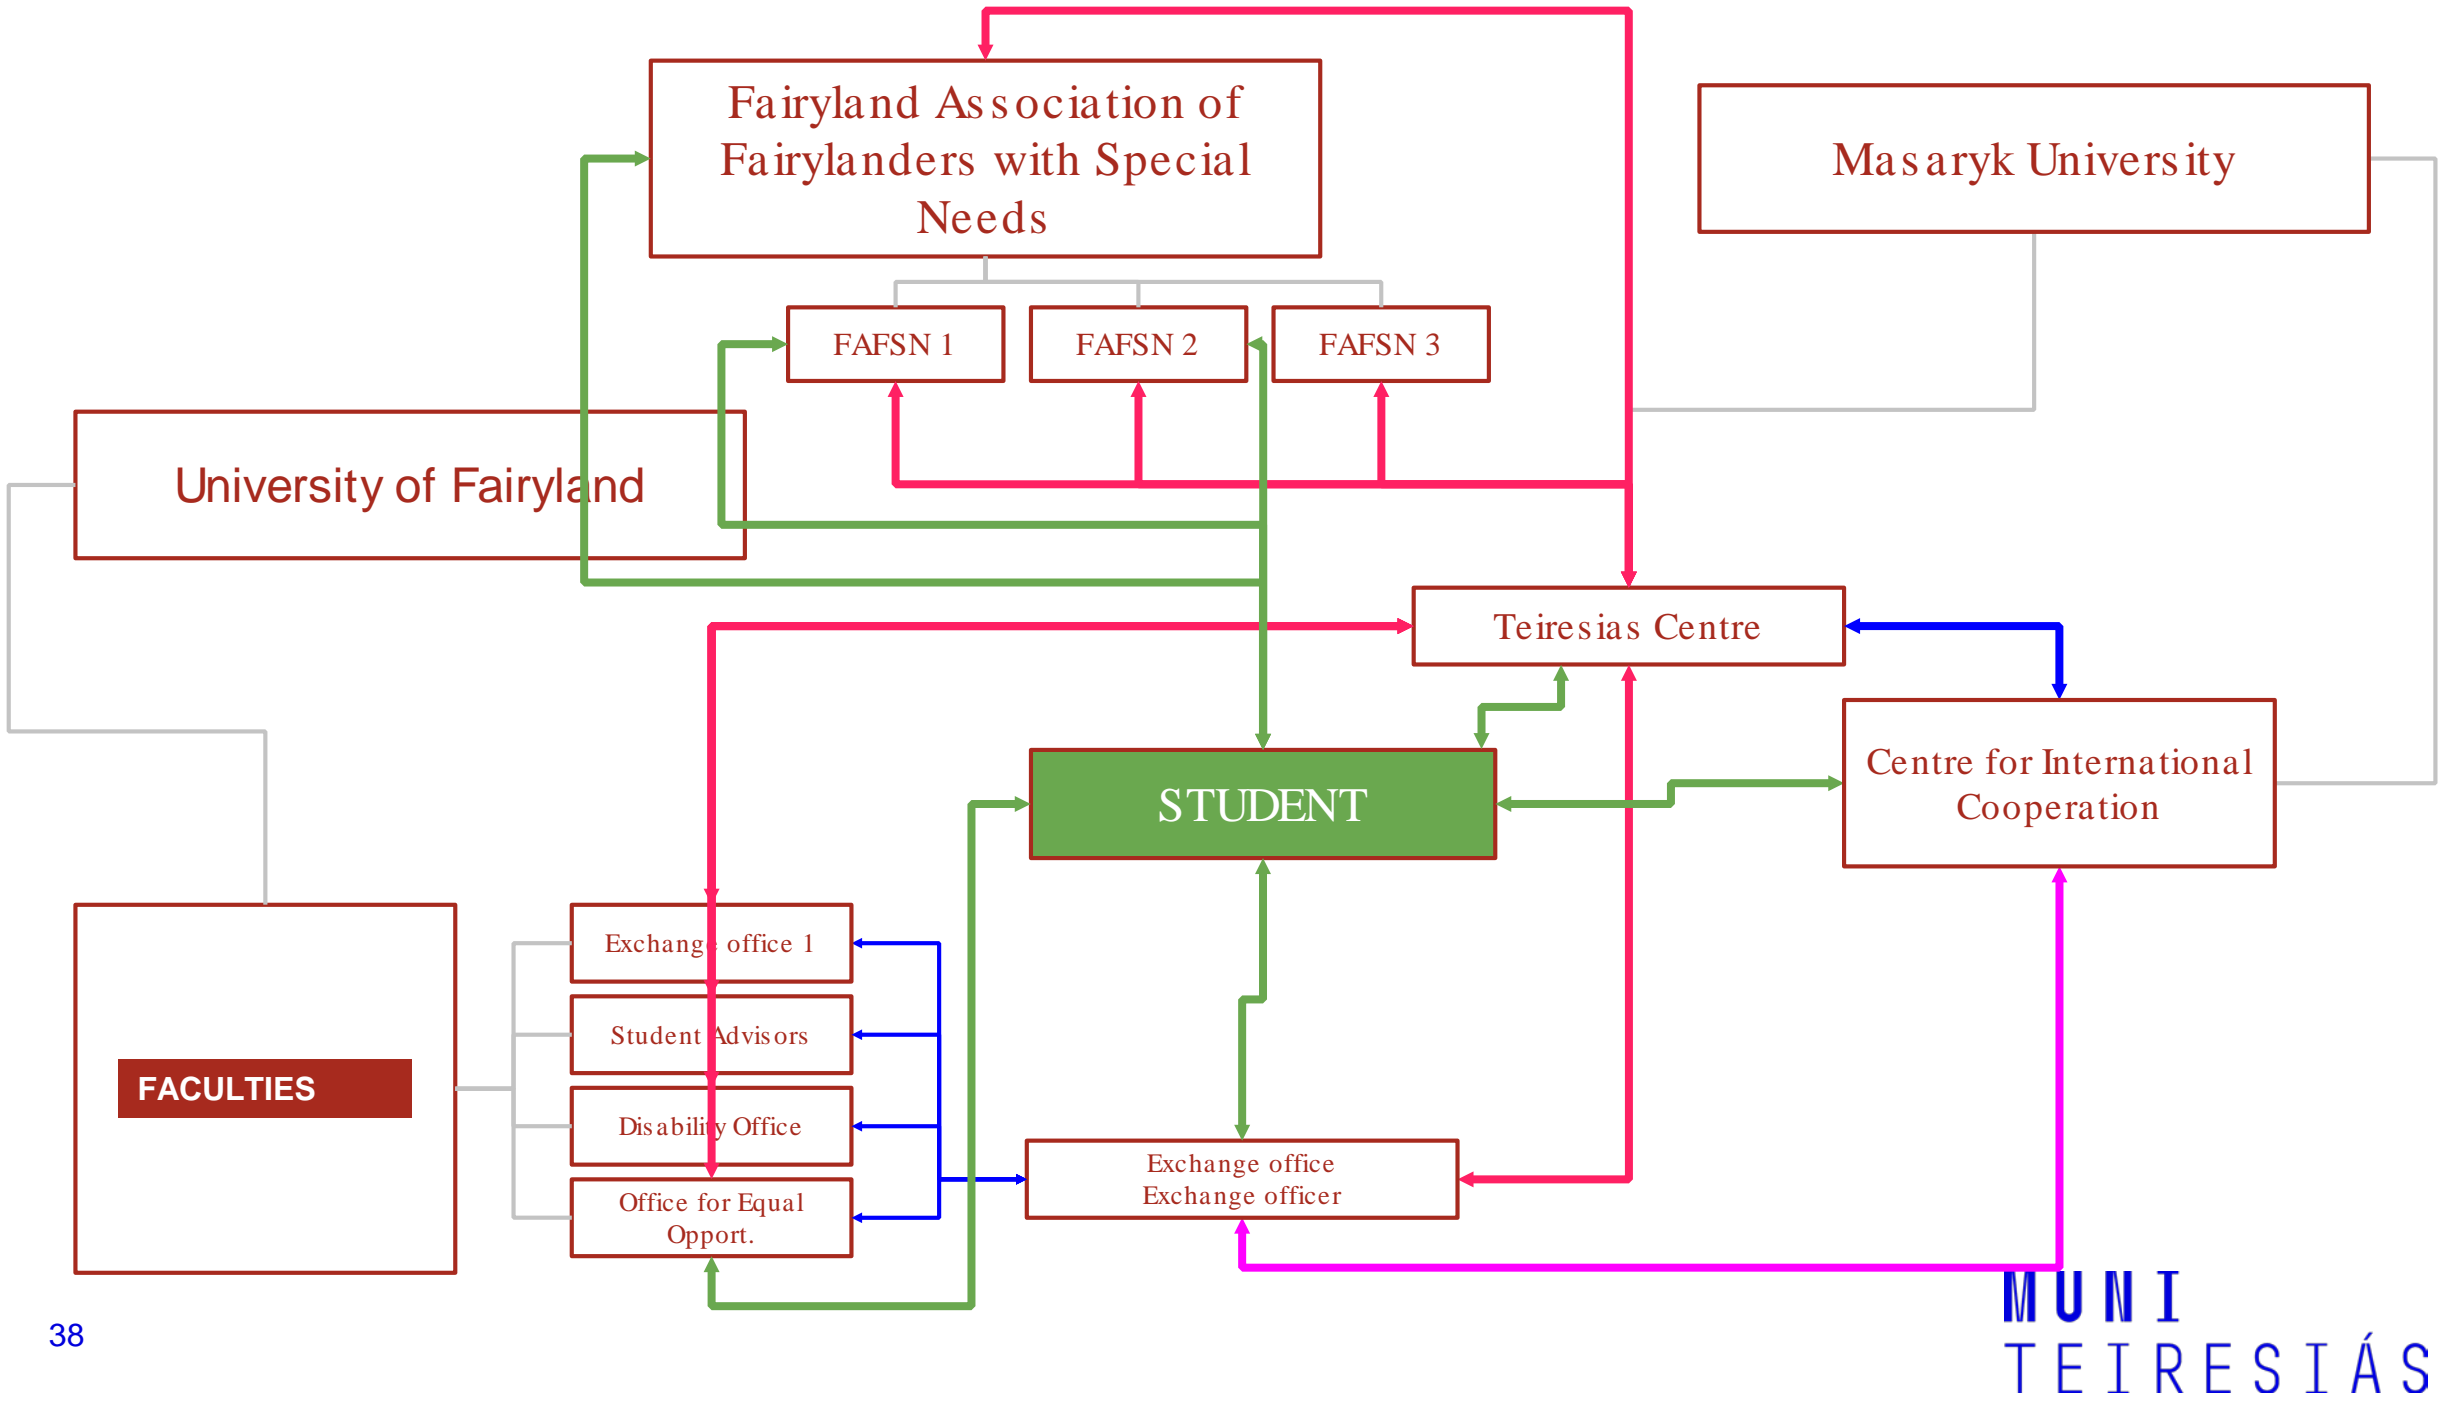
Fairyland Association of Fairylanders with Special Needs

Masaryk University

FAFSN 1

FAFSN 2

FAFSN 3

University of Fairyland

Teiresias Centre

STUDENT

Centre for International Cooperation

FACULTIES

Exchange office 1

Student Advisors

Disability Office

Office for Equal Opport.

Exchange office
Exchange officer

38

MUNI
TEIRESIÁS